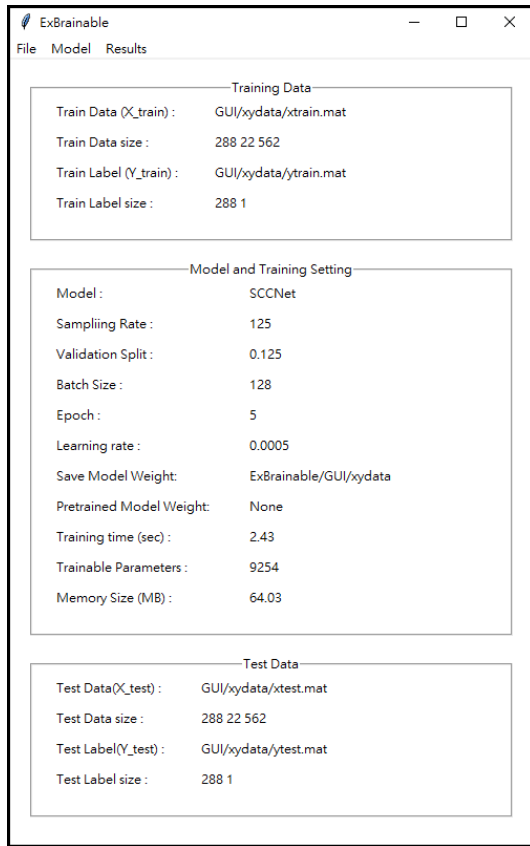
ExBrainable
File Model Results

Training Data

Train Data (X_train) : GUI/xydata/xtrain.mat
Train Data size : 288 22 562
Train Label (Y_train) : GUI/xydata/ytrain.mat
Train Label size : 288 1

Model and Training Setting

Model : SCCNet
Sampliing Rate : 125
Validation Split : 0.125
Batch Size : 128
Epoch : 5
Learning rate : 0.0005
Save Model Weight: ExBrainable/GUI/xydata
Pretrained Model Weight: None
Training time (sec) : 2.43
Trainable Parameters : 9254
Memory Size (MB) : 64.03

Test Data

Test Data(X_test) : GUI/xydata/xtest.mat
Test Data size : 288 22 562
Test Label(Y_test) : GUI/xydata/ytest.mat
Test Label size : 288 1